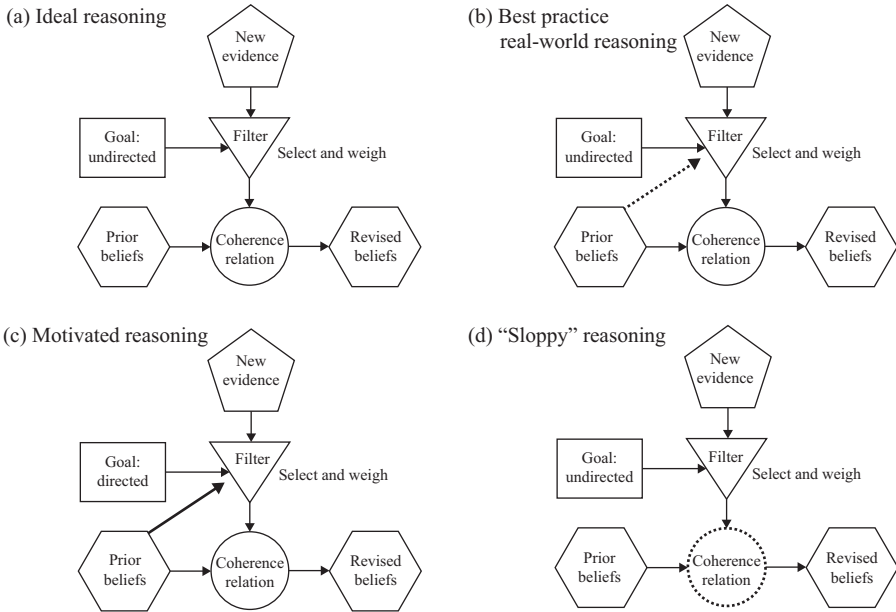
(a) Ideal reasoning

New evidence

Goal: undirected

Filter

Select and weigh

Prior beliefs

Coherence relation

Revised beliefs

(b) Best practice real-world reasoning

New evidence

Goal: undirected

Filter

Select and weigh

Prior beliefs

Coherence relation

Revised beliefs

(c) Motivated reasoning

New evidence

Goal: directed

Filter

Select and weigh

Prior beliefs

Coherence relation

Revised beliefs

(d) "Sloppy" reasoning

New evidence

Goal: undirected

Filter

Select and weigh

Prior beliefs

Coherence relation

Revised beliefs